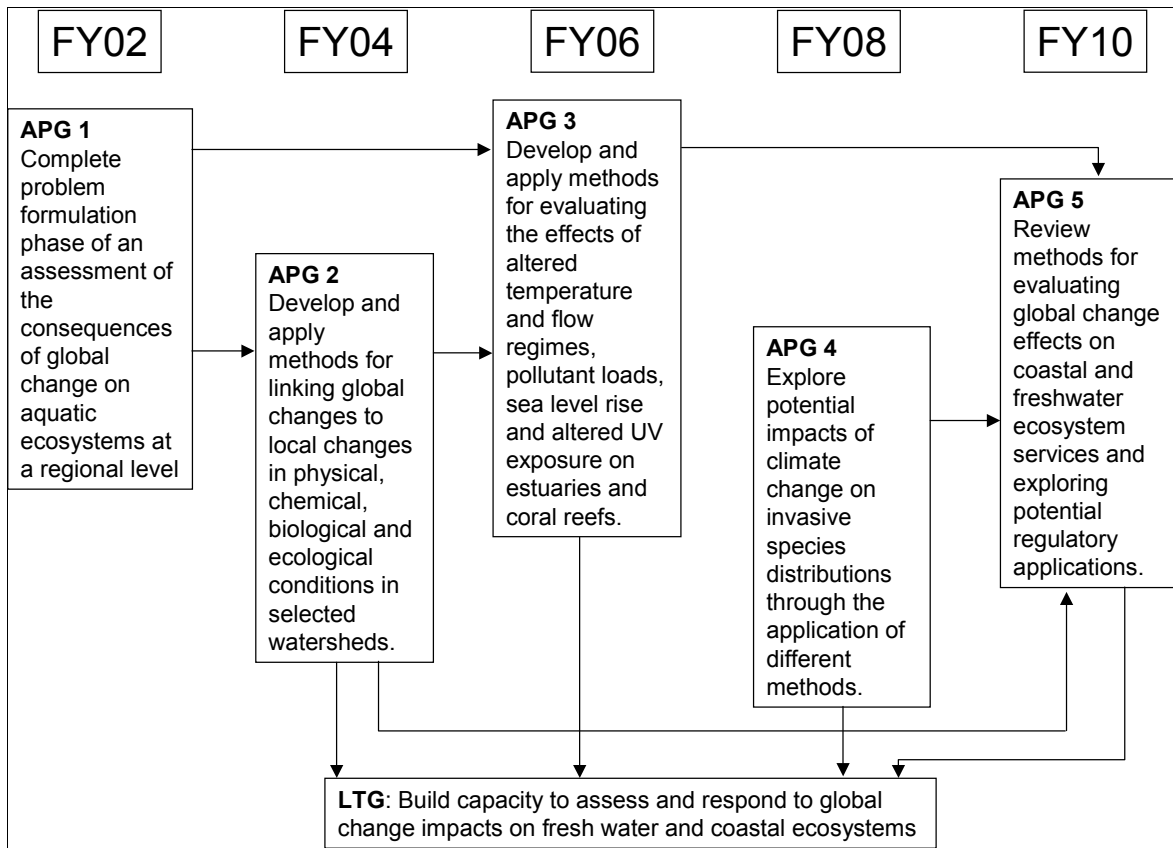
FY02

FY04

FY06

FY08

FY10

**APG 1**
Complete problem formulation phase of an assessment of the consequences of global change on aquatic ecosystems at a regional level

**APG 2**
Develop and apply methods for linking global changes to local changes in physical, chemical, biological and ecological conditions in selected watersheds.

**APG 3**
Develop and apply methods for evaluating the effects of altered temperature and flow regimes, pollutant loads, sea level rise and altered UV exposure on estuaries and coral reefs.

**APG 4**
Explore potential impacts of climate change on invasive species distributions through the application of different methods.

**APG 5**
Review methods for evaluating global change effects on coastal and freshwater ecosystem services and exploring potential regulatory applications.

**LTG**: Build capacity to assess and respond to global change impacts on fresh water and coastal ecosystems